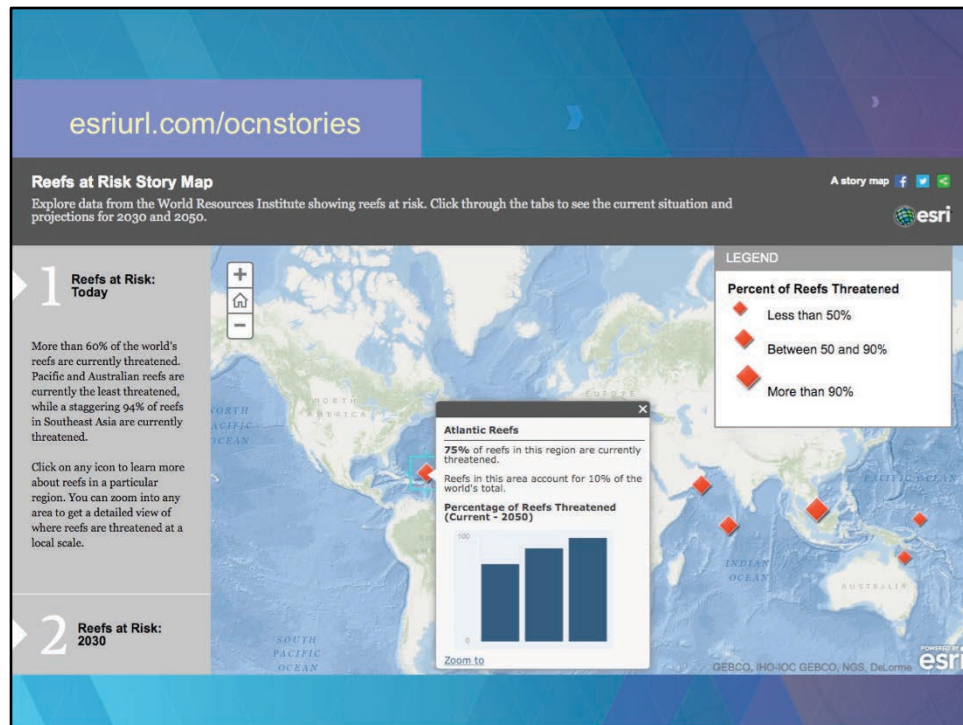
esriurl.com/ocnstories

Reefs at Risk Story Map

Explore data from the World Resources Institute showing reefs at risk. Click through the tabs to see the current situation and projections for 2030 and 2050.

A story map

esri

1 Reefs at Risk: Today

More than 60% of the world's reefs are currently threatened. Pacific and Australian reefs are currently the least threatened, while a staggering 94% of reefs in Southeast Asia are currently threatened.

Click on any icon to learn more about reefs in a particular region. You can zoom into any area to get a detailed view of where reefs are threatened at a local scale.

2 Reefs at Risk: 2030

+

−

LEGEND

Percent of Reefs Threatened

Less than 50%

Between 50 and 90%

More than 90%

NORTH AMERICA

NORTH PACIFIC OCEAN

EUROPE

PACIFIC OCEAN

INDIAN OCEAN

AUSTRALIA

SOUTH PACIFIC OCEAN

Atlantic Reefs

75% of reefs in this region are currently threatened.

Reefs in this area account for 10% of the world's total.

Percentage of Reefs Threatened (Current - 2050)

100

0

Zoom to

GEBCO, IHO-IOC GEBCO, NGS, DeLorme

POWERED BY esri